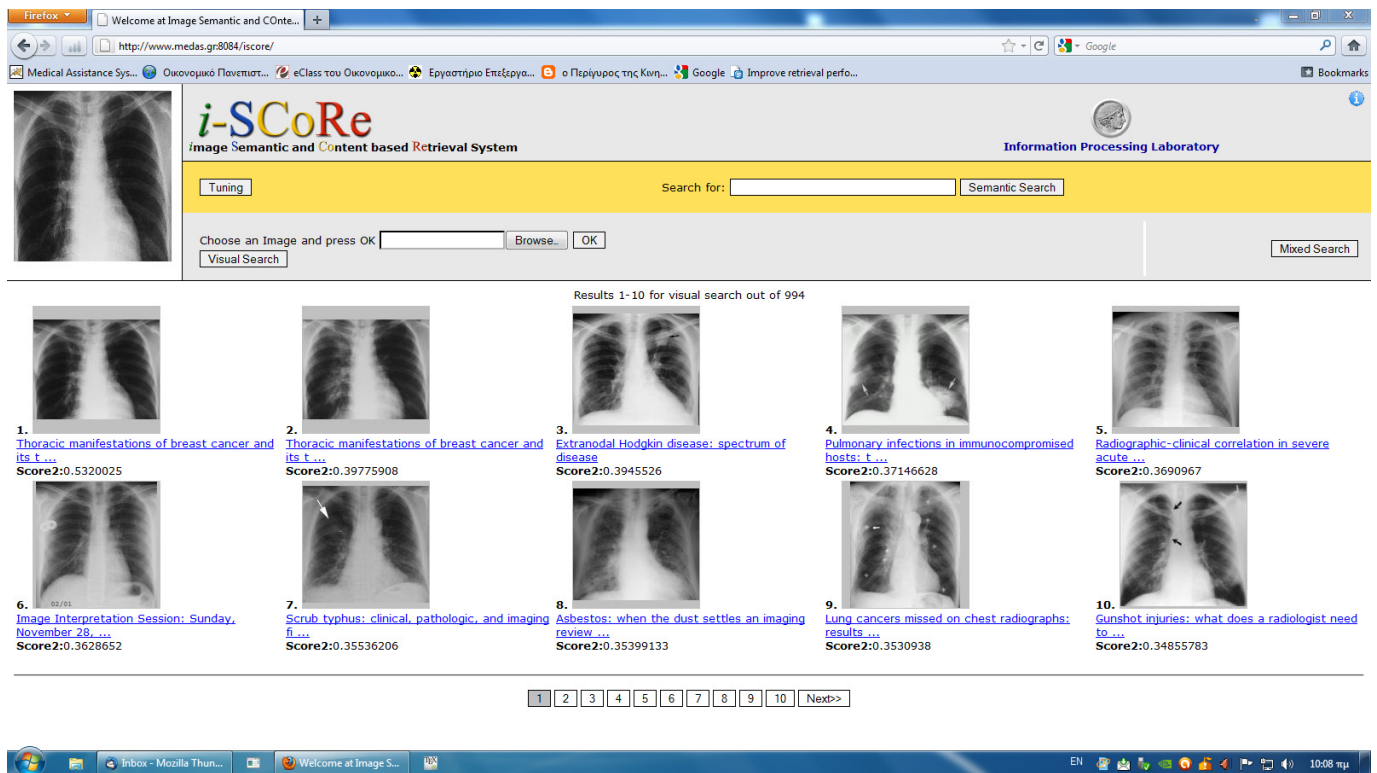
Firefox
Welcome at Image Semantic and COnte...
http://www.medas.gr:8084/iscore/
Google
Medical Assistance Sys... Οικονομικό Πανεπιστ... eClass του Οικονομικο... Εργαστήριο Επεξεργα... ο Περίγυρος της Κινη... Google Improve retrieval perfo...
Bookmarks

i-SCoRe
image Semantic and Content based Retrieval System
Information Processing Laboratory

Tuning
Search for:
Semantic Search

Choose an Image and press OK
Browse...
OK
Visual Search
Mixed Search

Results 1-10 for visual search out of 994

1.
Thoracic manifestations of breast cancer and its t ...
Score2:0.5320025

2.
Thoracic manifestations of breast cancer and its t ...
Score2:0.39775908

3.
Extranodal Hodgkin disease: spectrum of disease
Score2:0.3945526

4.
Pulmonary infections in immunocompromised hosts: t ...
Score2:0.37146628

5.
Radiographic-clinical correlation in severe acute ...
Score2:0.3690967

6.
Image Interpretation Session: Sunday, November 28, ...
Score2:0.3628652

7.
Scrub typhus: clinical, pathologic, and imaging fi ...
Score2:0.35536206

8.
Asbestos: when the dust settles an imaging review ...
Score2:0.35399133

9.
Lung cancers missed on chest radiographs: results ...
Score2:0.3530938

10.
Gunshot injuries: what does a radiologist need to ...
Score2:0.34855783

1 2 3 4 5 6 7 8 9 10 Next>>

Inbox - Mozilla Thun...
Welcome at Image S...
EN
10:08 πμ